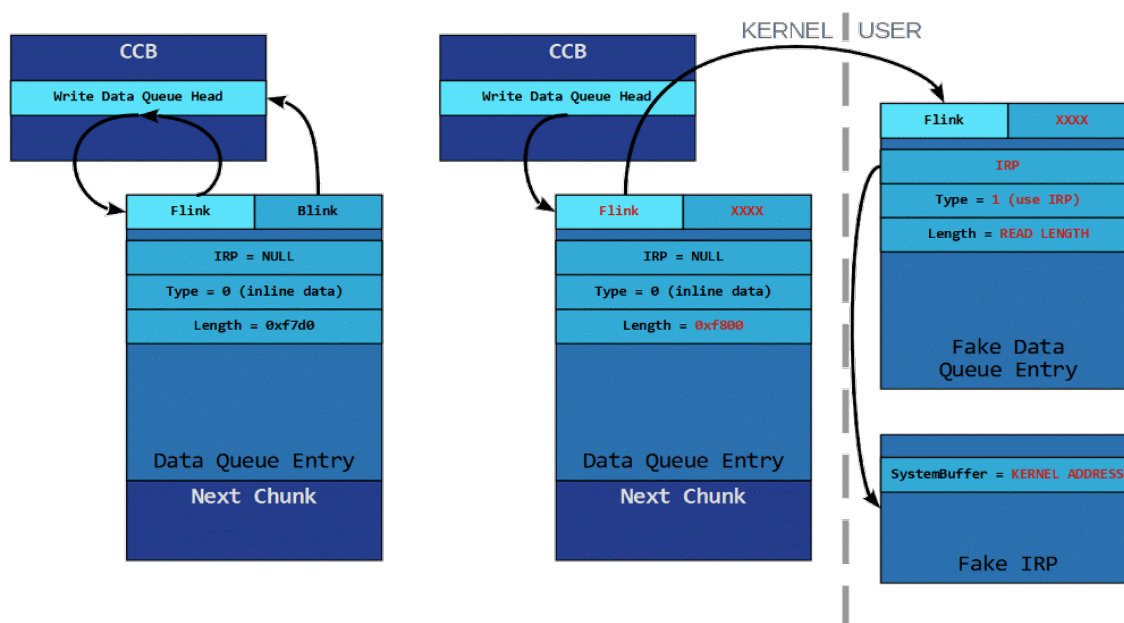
CCB

Write Data Queue Head

| Flink | Blink |
|---|---|

IRP = NULL

Type = 0 (inline data)

Length = 0xf7d0

Data Queue Entry

Next Chunk

CCB

Write Data Queue Head

| Flink | XXXX |
|---|---|

IRP = NULL

Type = 0 (inline data)

Length = 0xf800

Data Queue Entry

Next Chunk

KERNEL | USER

| Flink | XXXX |
|---|---|

IRP

Type = 1 (use IRP)

Length = READ LENGTH

Fake Data Queue Entry

SystemBuffer = KERNEL ADDRESS

Fake IRP